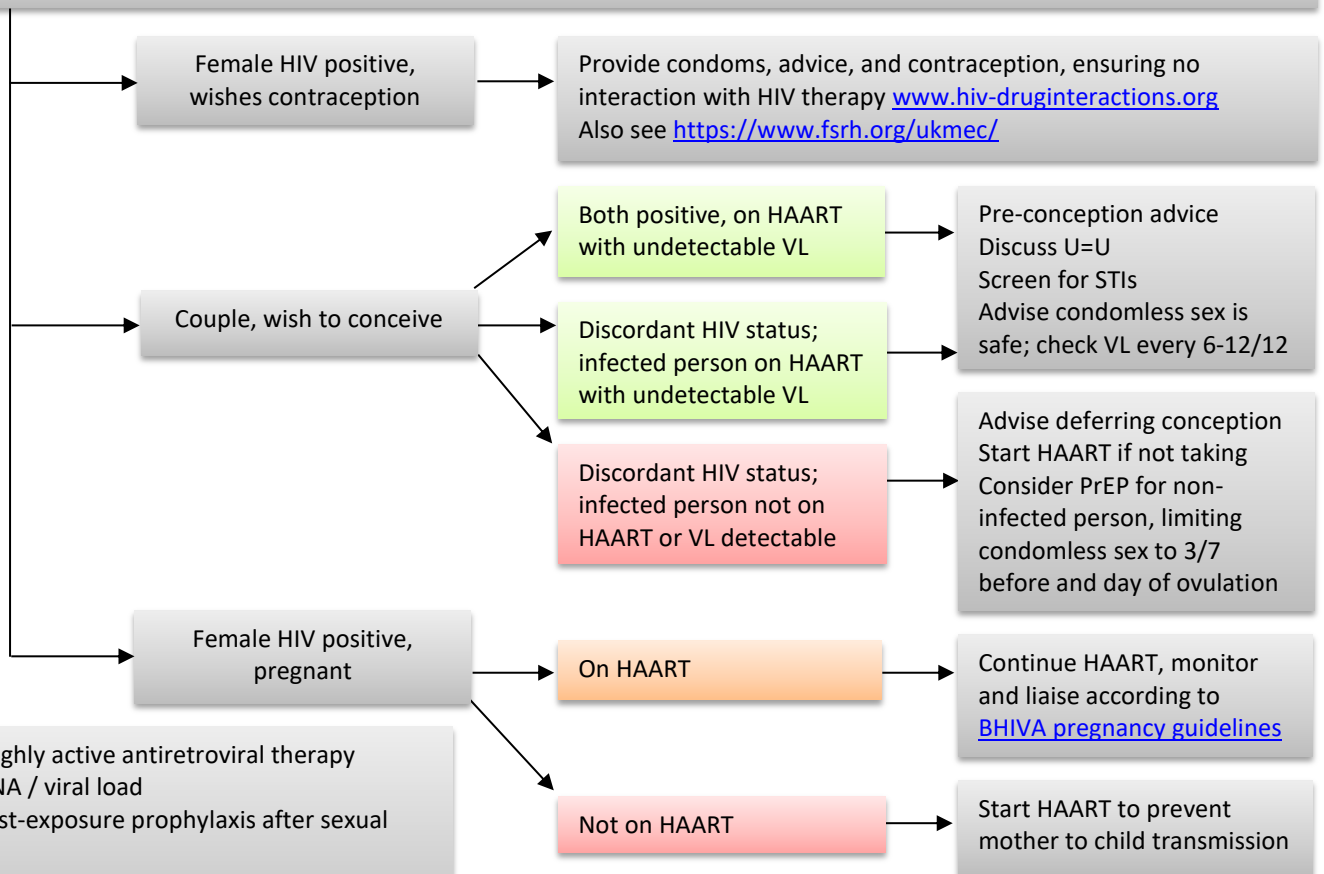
Female HIV positive, wishes contraception

Provide condoms, advice, and contraception, ensuring no interaction with HIV therapy www.hiv-druginteractions.org
Also see https://www.fsrh.org/ukmec/

Couple, wish to conceive

Both positive, on HAART with undetectable VL

Discordant HIV status; infected person on HAART with undetectable VL

Pre-conception advice
Discuss U=U
Screen for STIs
Advise condomless sex is safe; check VL every 6-12/12

Discordant HIV status; infected person not on HAART or VL detectable

Advise deferring conception
Start HAART if not taking
Consider PrEP for non-infected person, limiting condomless sex to 3/7 before and day of ovulation

Female HIV positive, pregnant

On HAART

Continue HAART, monitor and liaise according to BHIVA pregnancy guidelines

Not on HAART

Start HAART to prevent mother to child transmission

ghly active antiretroviral therapy
NA / viral load
st-exposure prophylaxis after sexual